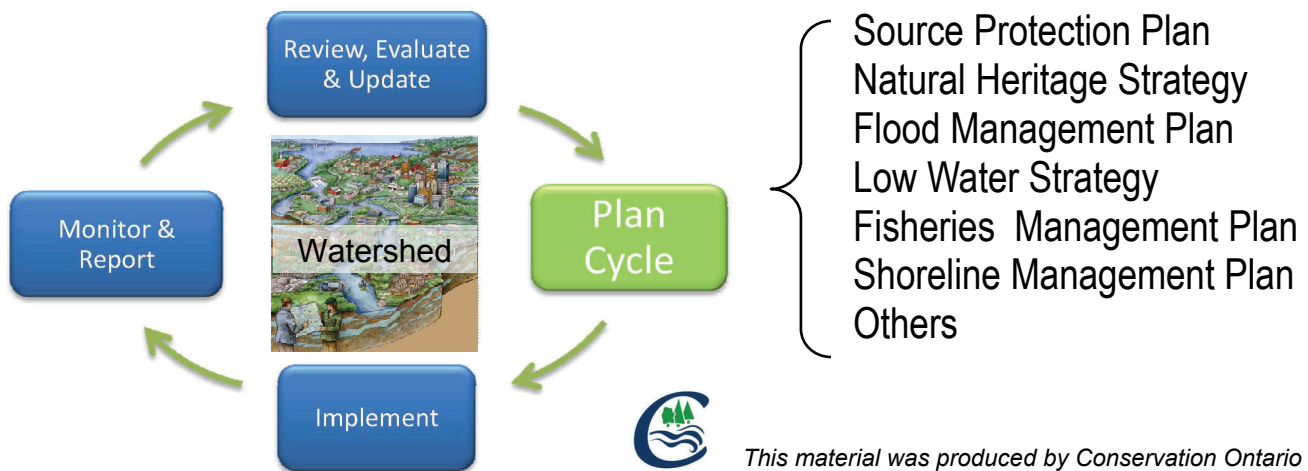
Review, Evaluate & Update

Monitor & Report

Watershed

Plan Cycle

Implement

Source Protection Plan
Natural Heritage Strategy
Flood Management Plan
Low Water Strategy
Fisheries Management Plan
Shoreline Management Plan
Others

This material was produced by Conservation Ontario